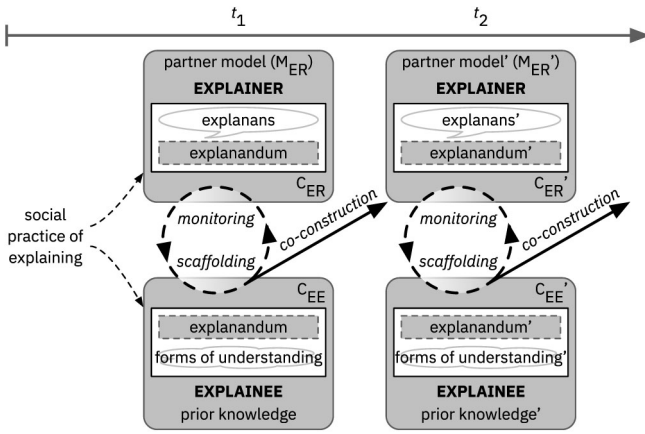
$t_1$

$t_2$

partner model ($M_{ER}$)
EXPLAINER
explanans
explanandum
$C_{ER}$

partner model' ($M_{ER}$')
EXPLAINER
explanans'
explanandum'
$C_{ER}$'

social practice of explaining

monitoring
scaffolding
co-construction

monitoring
scaffolding
co-construction

$C_{EE}$
explanandum
forms of understanding
EXPLAINEE
prior knowledge

$C_{EE}$'
explanandum'
forms of understanding'
EXPLAINEE
prior knowledge'